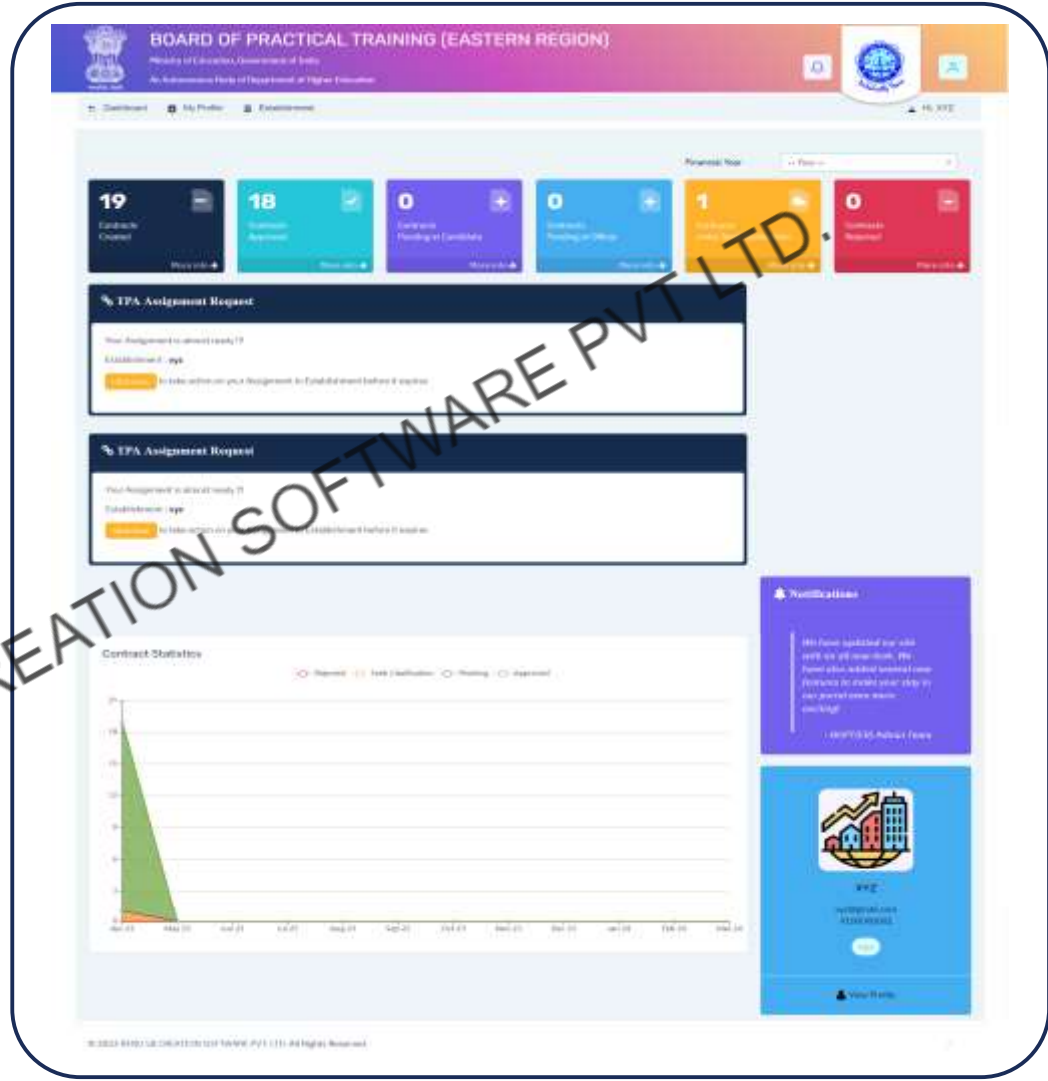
BOARD OF PRACTICAL TRAINING (EASTERN REGION)
Ministry of Education, Government of India
An Autonomous Body of Department of Higher Education

Dashboard My Profile Establishment
Hi, XYZ

Financial Year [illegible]

19
Contracts Created
More info

18
Contracts Approved
More info

0
Contracts Pending at Candidate
More info

0
Contracts Pending at Office
More info

1
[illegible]
More info

0
Contracts Rejected
More info

TPA Assignment Request
Your Assignment is almost ready !!
Establishment : xyz
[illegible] to take action on your Assignment to Establishment before it expires

TPA Assignment Request
Your Assignment is almost ready !!
Establishment : xyz
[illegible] to take action on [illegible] Establishment before it expires

Notifications
We have updated our site with an all new look. We have also added several new features to make your stay in our portal even more exciting!
- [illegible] Admin Team

Contract Statistics
Rejected Seek Clarification Pending Approved

xyz
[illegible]
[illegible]
View Profile

© 2023 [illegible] CREATION SOFTWARE PVT LTD. All Rights Reserved

CREATION SOFTWARE PVT LTD.